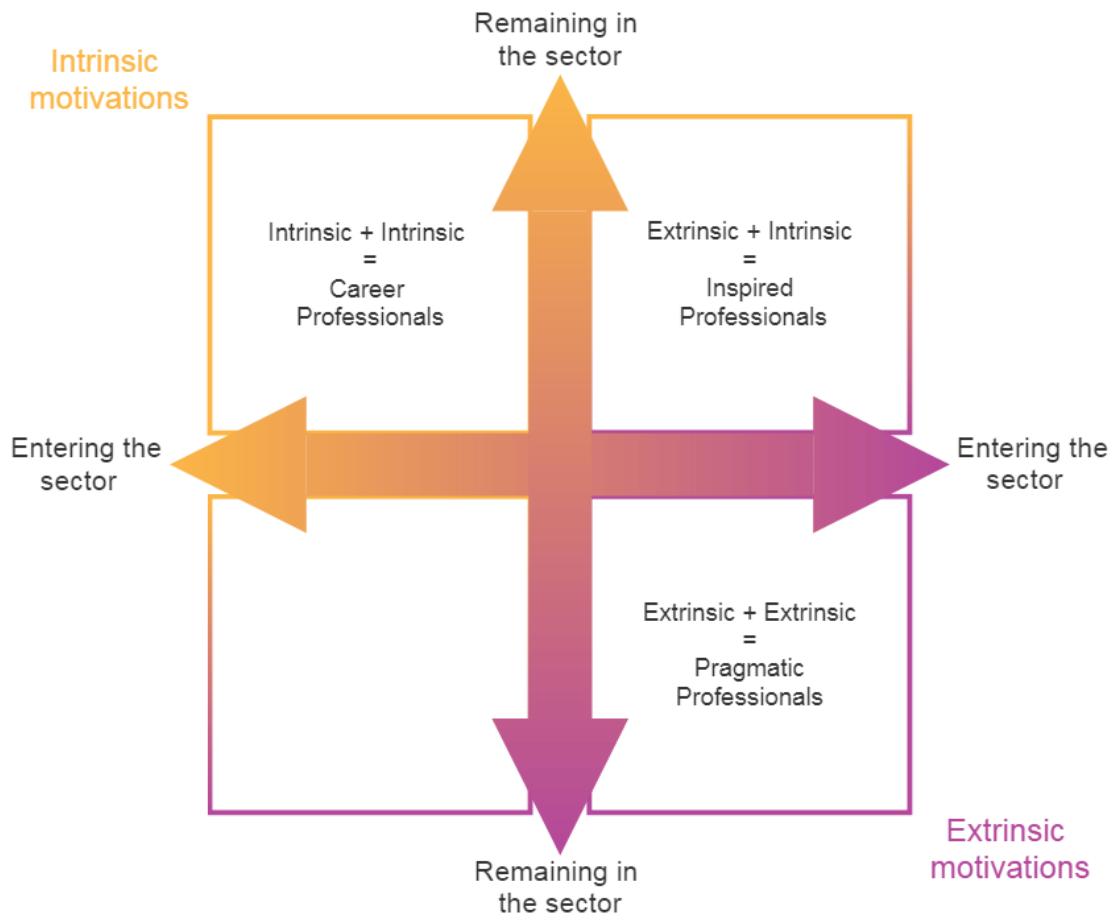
Intrinsic motivations

Remaining in the sector

Intrinsic + Intrinsic
=
Career Professionals

Extrinsic + Intrinsic
=
Inspired Professionals

Entering the sector

Entering the sector

Extrinsic + Extrinsic
=
Pragmatic Professionals

Remaining in the sector

Extrinsic motivations